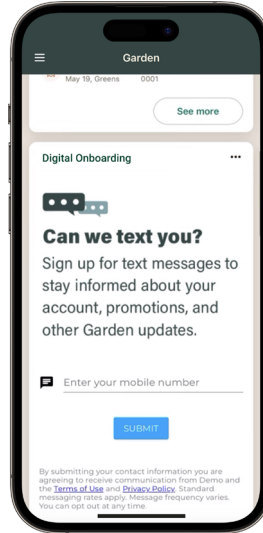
Garden

May 19, Greens 0001

See more

Digital Onboarding

•••

Can we text you?

Sign up for text messages to stay informed about your account, promotions, and other Garden updates.

Enter your mobile number

SUBMIT

By submitting your contact information you are agreeing to receive communication from Demo and the Terms of Use and Privacy Policy. Standard messaging rates apply. Message frequency varies. You can opt out at any time.